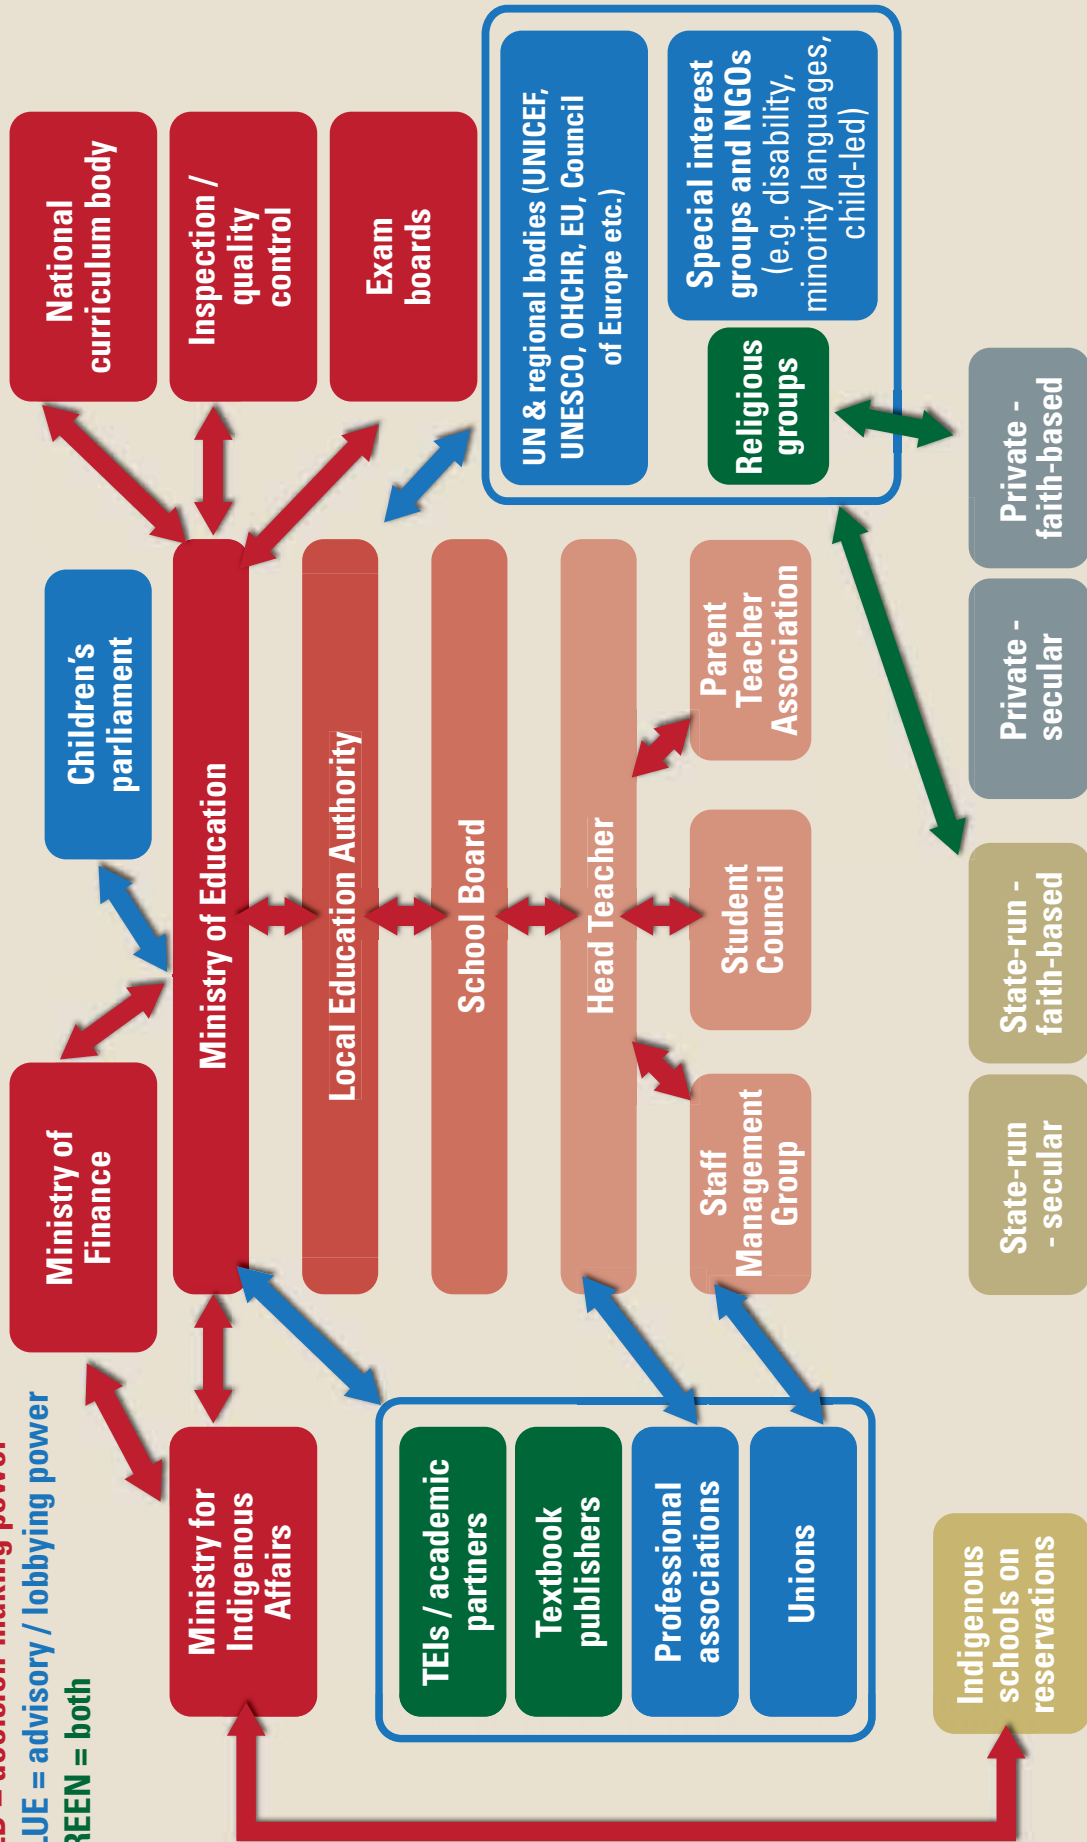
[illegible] = decision-making power
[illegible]LUE = advisory / lobbying power
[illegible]REEN = both

National curriculum body

Inspection / quality control

Exam boards

UN & regional bodies (UNICEF, UNESCO, OHCHR, EU, Council of Europe etc.)

Special interest groups and NGOs (e.g. disability, minority languages, child-led)

Religious groups

Children's parliament

Ministry of Education

Local Education Authority

School Board

Head Teacher

Parent Teacher Association

Student Council

Staff Management Group

Ministry of Finance

Ministry for Indigenous Affairs

TEIs / academic partners

Textbook publishers

Professional associations

Unions

Private - faith-based

Private - secular

State-run - faith-based

State-run - secular

Indigenous schools on reservations